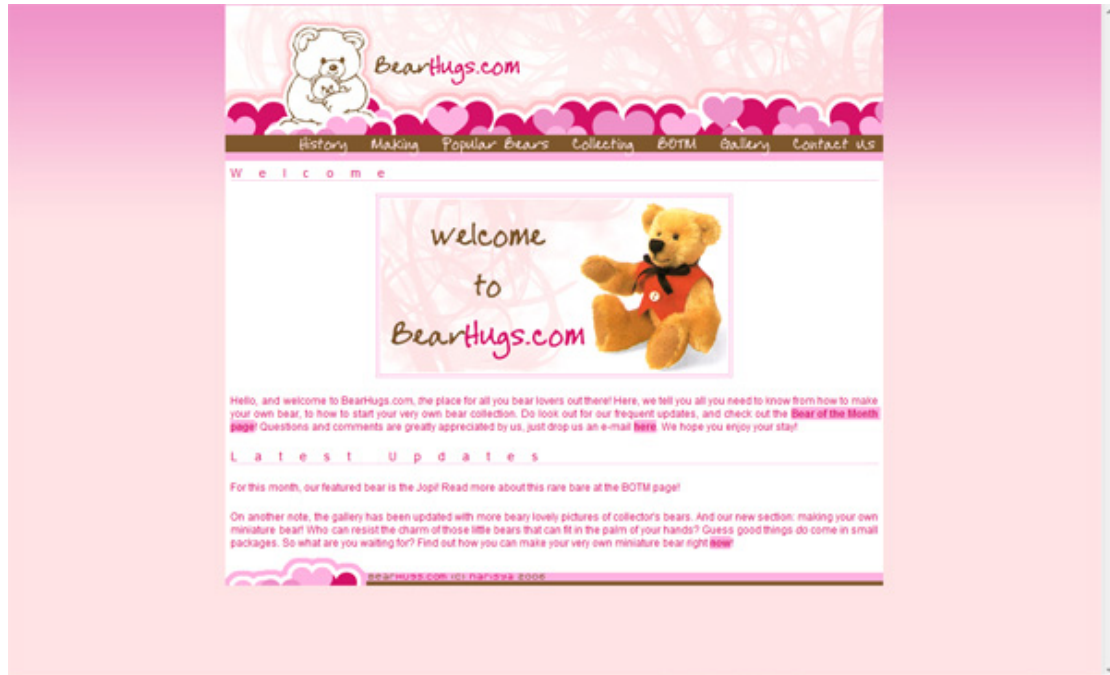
BearHugs.com

History Making Popular Bears Collecting BOTM Gallery Contact Us

W e l c o m e

welcome to BearHugs.com

Hello, and welcome to BearHugs.com, the place for all you bear lovers out there! Here, we tell you all you need to know from how to make your own bear, to how to start your very own bear collection. Do look out for our frequent updates, and check out the Bear of the Month page! Questions and comments are greatly appreciated by us, just drop us an e-mail here. We hope you enjoy your stay!

L a t e s t U p d a t e s

For this month, our featured bear is the Jopi! Read more about this rare bare at the BOTM page!

On another note, the gallery has been updated with more beary lovely pictures of collector's bears. And our new section: making your own miniature bear! Who can resist the charm of those little bears that can fit in the palm of your hands? Guess good things do come in small packages. So what are you waiting for? Find out how you can make your very own miniature bear right now!

BearHugs.com (c) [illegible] 2006